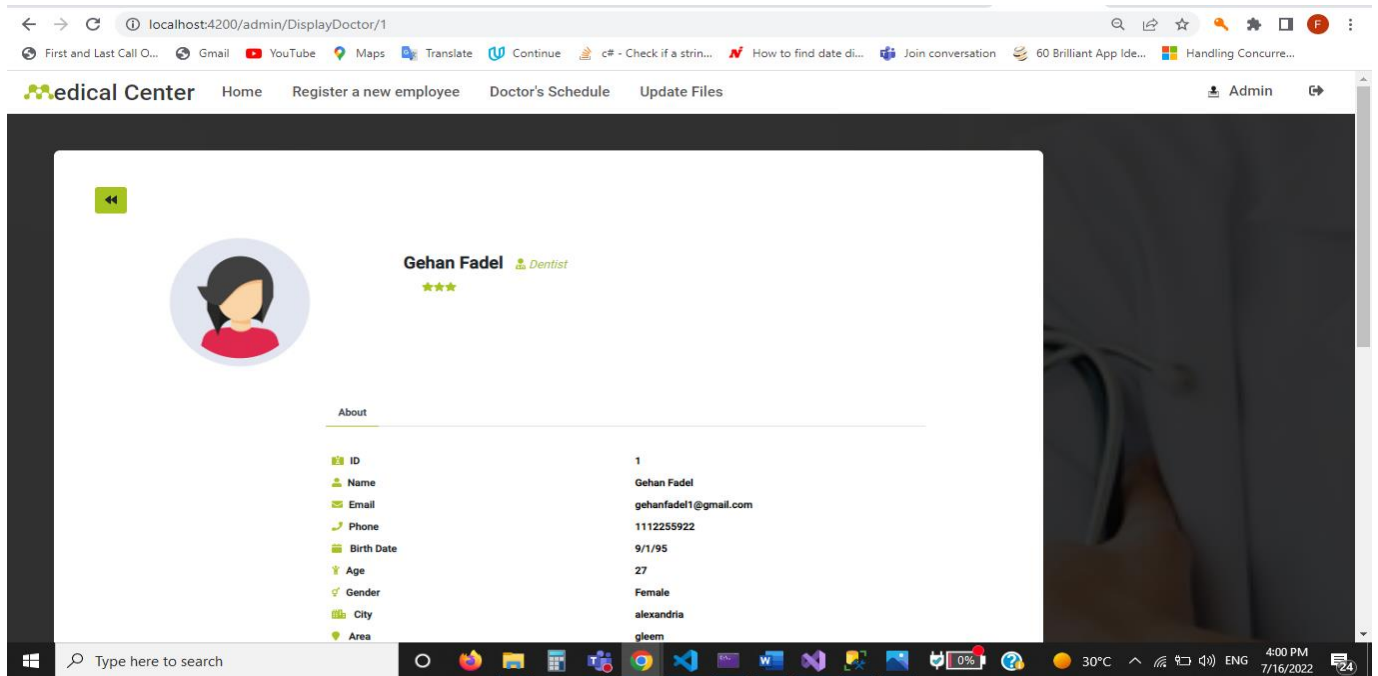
localhost:4200/admin/DisplayDoctor/1

First and Last Call O... Gmail YouTube Maps Translate Continue c# - Check if a strin... How to find date di... Join conversation 60 Brilliant App Ide... Handling Concurre...

edical Center Home Register a new employee Doctor's Schedule Update Files Admin

Gehan Fadel Dentist

About

| | |
|---|---|
| ID | 1 |
| Name | Gehan Fadel |
| Email | gehanfadel1@gmail.com |
| Phone | 1112255922 |
| Birth Date | 9/1/95 |
| Age | 27 |
| Gender | Female |
| City | alexandria |
| Area | gleem |

Type here to search

0%

30°C ENG 4:00 PM 7/16/2022

24